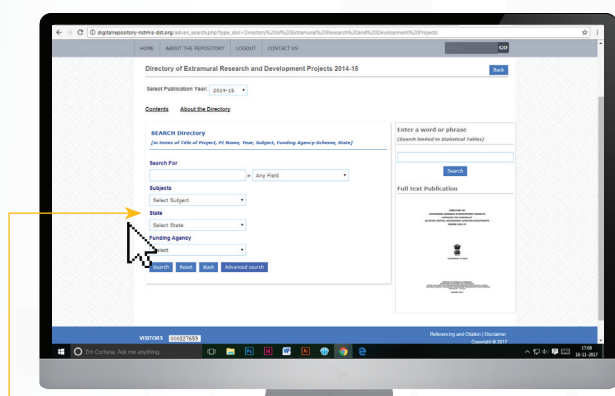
digitalrepository-nstmis-dst.org/advan_search.php?type_doc=Directory%20of%20Extramural%20Research%20and%20Development%20Projects

HOME ABOUT THE REPOSITORY LOGOUT CONTACT US

GO

Directory of Extramural Research and Development Projects 2014-16

Back

Select Publication Year: 2014-15

Contents About the Directory

SEARCH Directory
[in terms of Title of Project, PI Name, Year, Subject, Funding Agency-Scheme, State]

Search For

in Any Field

Subjects

Select Subject

State

Select State

Funding Agency

Select

Search Reset Back Advanced search

Enter a word or phrase
(Search limited to Statistical Tables)

Search

Full text Publication

VISITORS 000227659

Referencing and Citation | Disclaimer
Copyright © 2017

I'm Cortana. Ask me anything.

17:09
16-11-2017